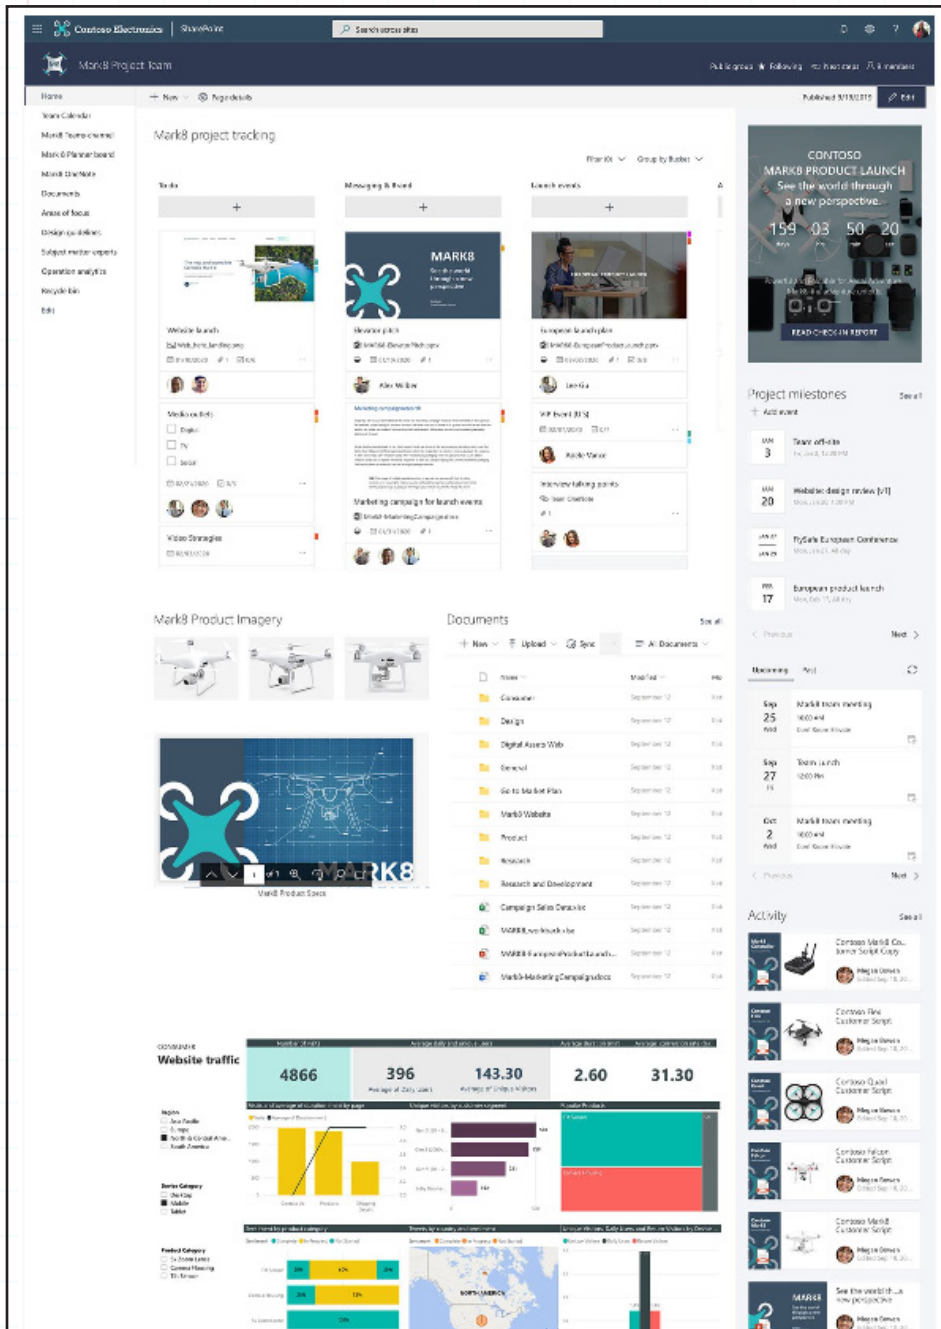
Contoso Electronics | SharePoint

Search across sites

Mark8 Project Team

Public group ★ Following Share site 8 members

Home
Team Calendar
Mark8 Teams channel
Mark8 Planner board
Mark8 OneNote
Documents
Areas of focus
Design guidelines
Subject matter experts
Operation analytics
Recycle bin
Edit

+ New ⚙ Page details

Published 9/19/2019 ✎ Edit

Mark8 project tracking

Filter (1) Group by Bucket

To do

Messaging & Brand

Launch events

Website launch

Media outlets

Digital

TV

Social

Video Strategies

Elevator pitch

Alex Wilber

Marketing campaign for launch events

European launch plan

Lee Gu

VIP Event (EU)

Adele Vance

Interview talking points

CONTOSO
MARK8 PRODUCT LAUNCH
See the world through a new perspective.

159 03 50 20

READ CHECK-IN REPORT

Project milestones See all

+ Add event

JAN 3 Team off-site

JAN 20 Website design review (V1)

FlySafe European Conference

FEB 17 European product launch

Previous Next

Upcoming Past

Sep 25 Wed Mark8 team meeting

Sep 27 Fri Team lunch

Oct 2 Wed Mark8 team meeting

Previous Next

Mark8 Product Imagery

Documents See all

+ New Upload Sync All Documents

Name Modified

Consumer
Design
Digital Assets Web
General
Go to Market Plan
Mark8 Website
Product
Research
Research and Development
Campaign Sales Data.xlsx
MARK8_workbook.xlsx
MARK8 EuropeanProductLaunch...
Mark8-MarketingCampaign.docx

MARK8

Mark8 Product Specs

Activity See all

Contoso Mark8 Co... Script Copy
Megan Bowen

Contoso Flex Customer Script
Megan Bowen

Contoso Quad Customer Script
Megan Bowen

Contoso Falcon Customer Script
Megan Bowen

Contoso Mark8 Customer Script
Megan Bowen

See the world th... new perspective
Megan Bowen

CONSUMER
Website traffic

4866

396
Average of Daily Users

143.30
Average of Unique Visitors

2.60

31.30

NORTH AMERICA